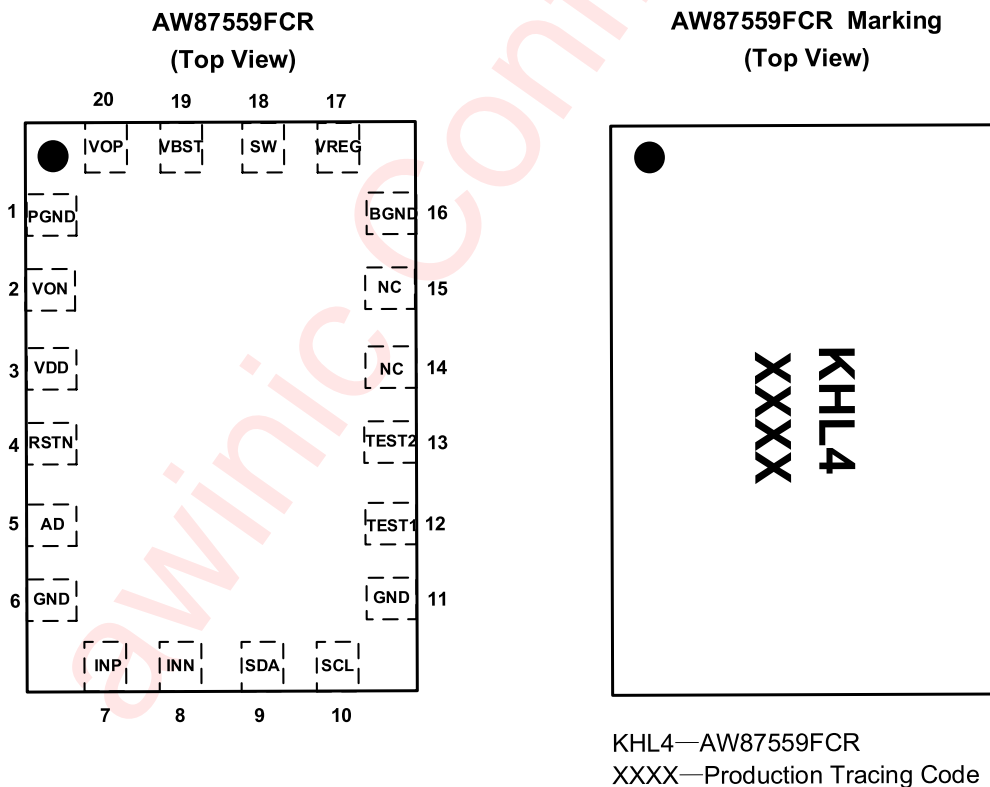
AW87559FCR
(Top View)

20 19 18 17
VOP VBST SW VREG

1 PGND
2 VON
3 VDD
4 RSTN
5 AD
6 GND

BGND 16
NC 15
NC 14
TEST2 13
TEST1 12
GND 11

INP INN SDA SCL
7 8 9 10

awinic confi

AW87559FCR Marking
(Top View)

KHL4
XXXX

KHL4—AW87559FCR
XXXX—Production Tracing Code